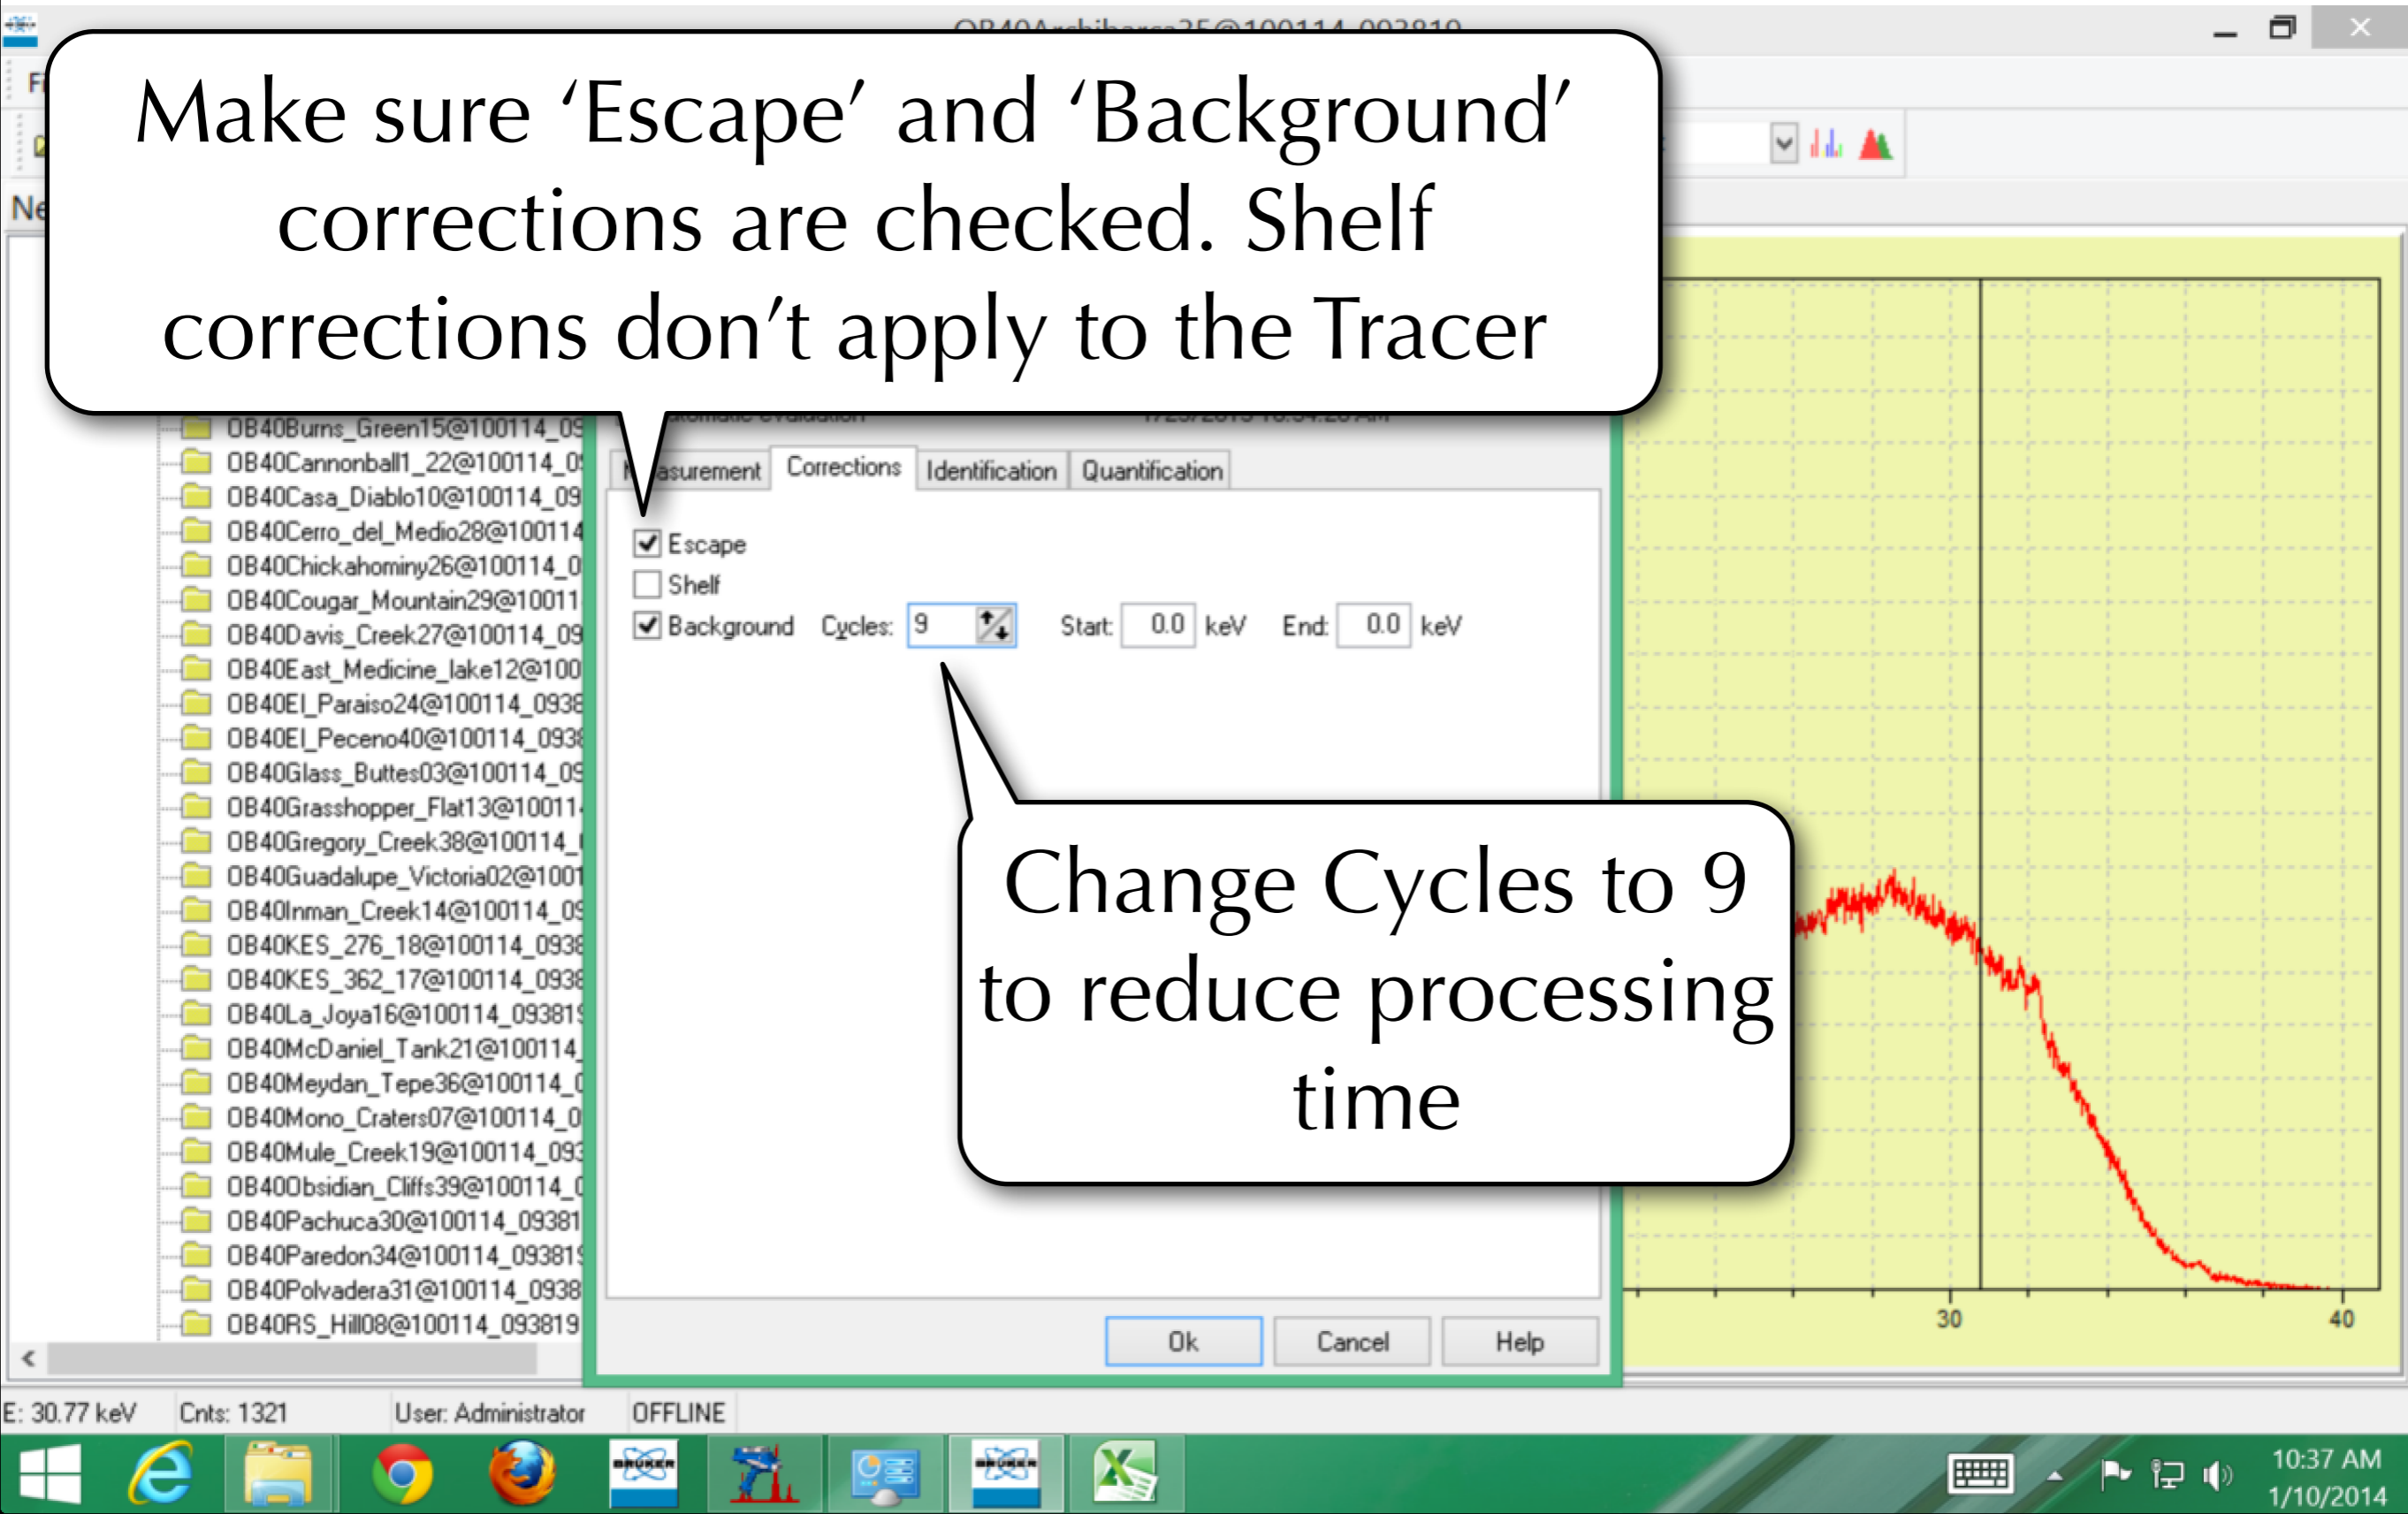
Make sure 'Escape' and 'Background' corrections are checked. Shelf corrections don't apply to the Tracer

OB40Burns_Green15@100114_09
OB40Cannonball1_22@100114_0
OB40Casa_Diablo10@100114_09
OB40Cerro_del_Medio28@100114
OB40Chickahominy26@100114_0
OB40Cougar_Mountain29@10011
OB40Davis_Creek27@100114_09
OB40East_Medicine_lake12@100
OB40El_Paraiso24@100114_0938
OB40El_Peceno40@100114_0938
OB40Glass_Buttes03@100114_09
OB40Grasshopper_Flat13@10011
OB40Gregory_Creek38@100114_
OB40Guadalupe_Victoria02@1001
OB40Inman_Creek14@100114_09
OB40KES_276_18@100114_0938
OB40KES_362_17@100114_0938
OB40La_Joya16@100114_09381
OB40McDaniel_Tank21@100114_
OB40Meydan_Tepe36@100114_0
OB40Mono_Craters07@100114_0
OB40Mule_Creek19@100114_093
OB40Obsidian_Cliffs39@100114_
OB40Pachuca30@100114_09381
OB40Paredon34@100114_09381
OB40Polvadera31@100114_0938
OB40RS_Hill08@100114_093819

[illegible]asurement | Corrections | Identification | Quantification

Escape
Shelf
Background Cycles: 9 Start: 0.0 keV End: 0.0 keV

Change Cycles to 9 to reduce processing time

Ok Cancel Help

30 40

E: 30.77 keV Cnts: 1321 User: Administrator OFFLINE

10:37 AM
1/10/2014